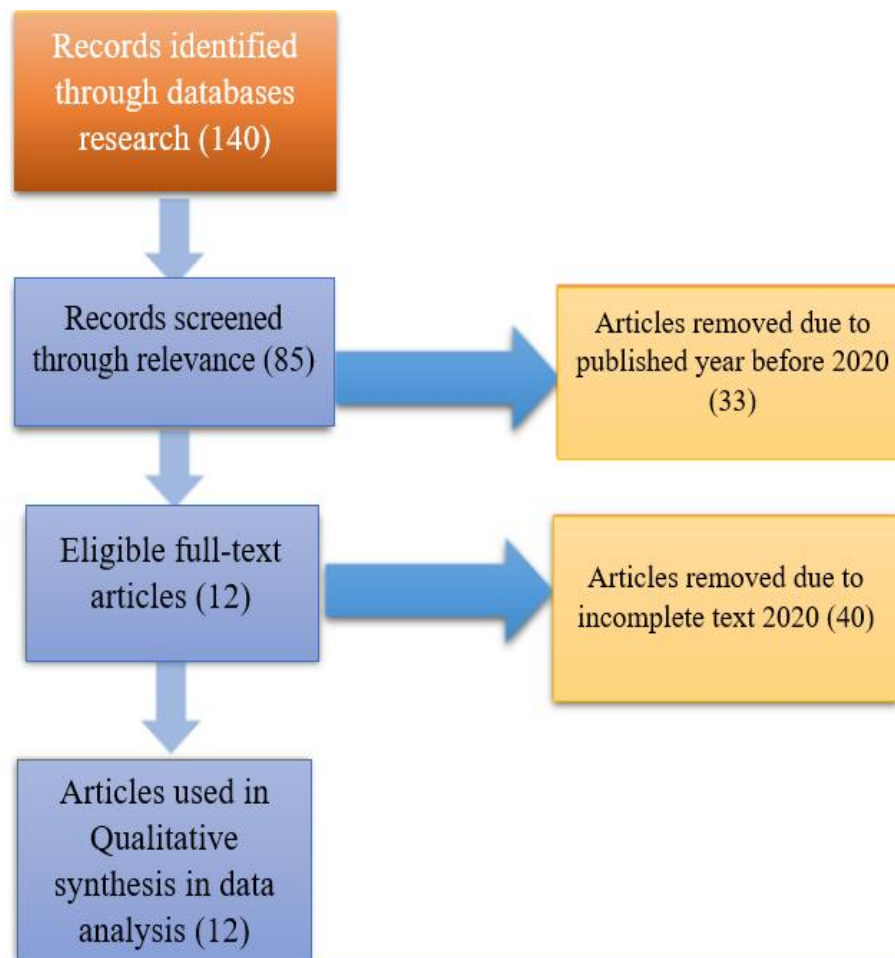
Records identified through databases research (140)

Records screened through relevance (85)

Articles removed due to published year before 2020 (33)

Eligible full-text articles (12)

Articles removed due to incomplete text 2020 (40)

Articles used in Qualitative synthesis in data analysis (12)